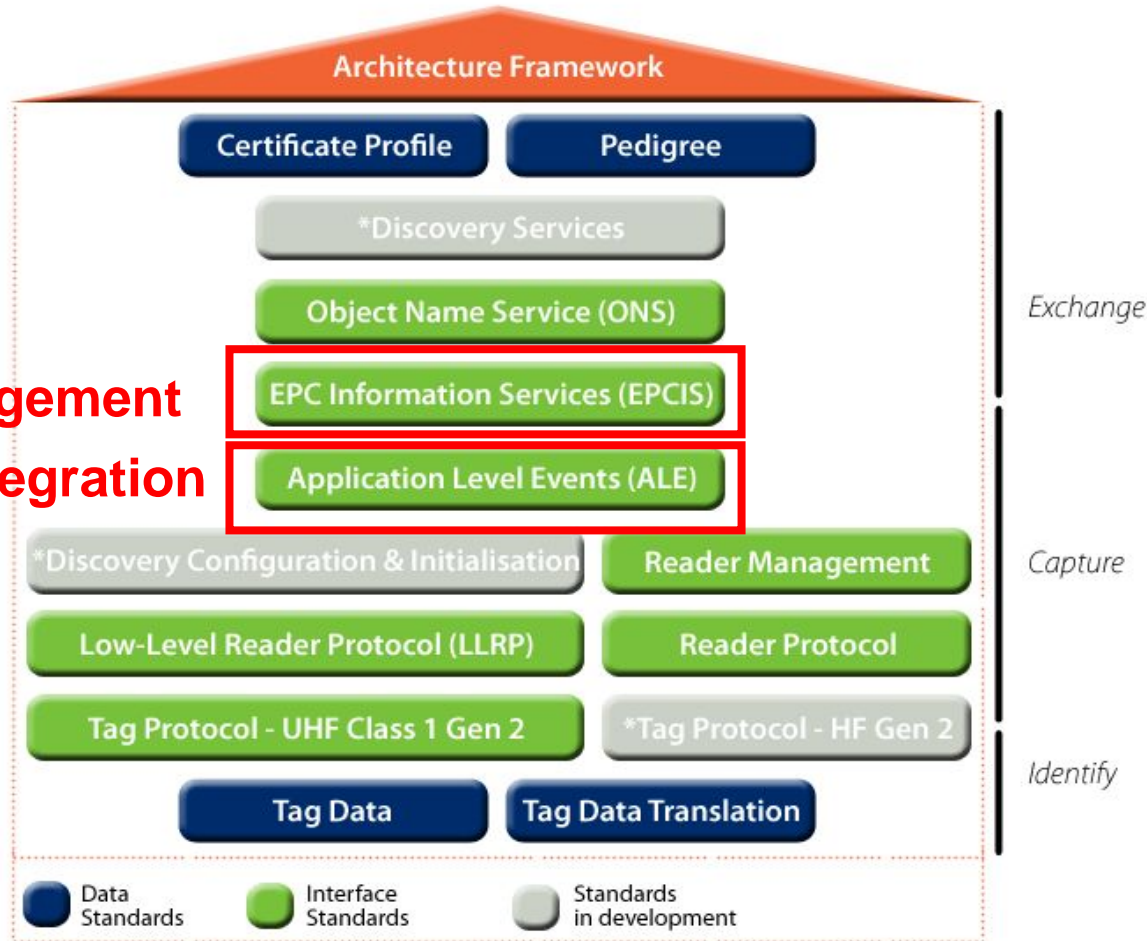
Architecture Framework

Certificate Profile

Pedigree

*Discovery Services

Object Name Service (ONS)

gement

EPC Information Services (EPCIS)

egration

Application Level Events (ALE)

*Discovery Configuration & Initialisation

Reader Management

Low-Level Reader Protocol (LLRP)

Reader Protocol

Tag Protocol - UHF Class 1 Gen 2

*Tag Protocol - HF Gen 2

Tag Data

Tag Data Translation

Exchange

Capture

Identify

Data Standards

Interface Standards

Standards in development